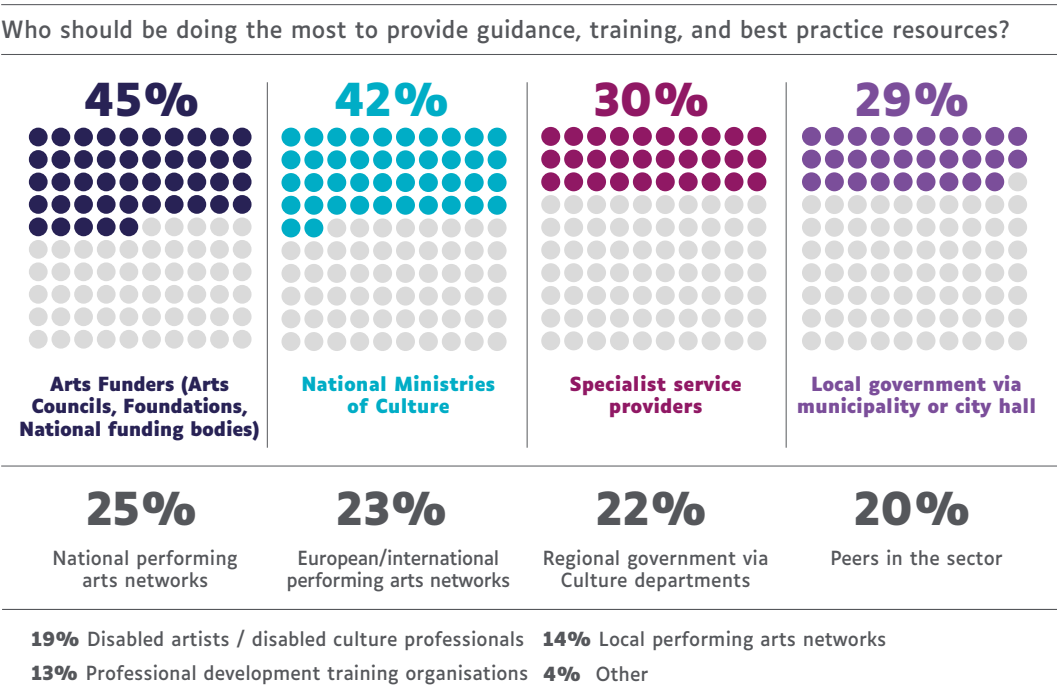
Who should be doing the most to provide guidance, training, and best practice resources?

45%

Arts Funders (Arts Councils, Foundations, National funding bodies)

42%

National Ministries of Culture

30%

Specialist service providers

29%

Local government via municipality or city hall

25%

National performing arts networks

23%

European/international performing arts networks

22%

Regional government via Culture departments

20%

Peers in the sector

19% Disabled artists / disabled culture professionals

14% Local performing arts networks

13% Professional development training organisations

4% Other